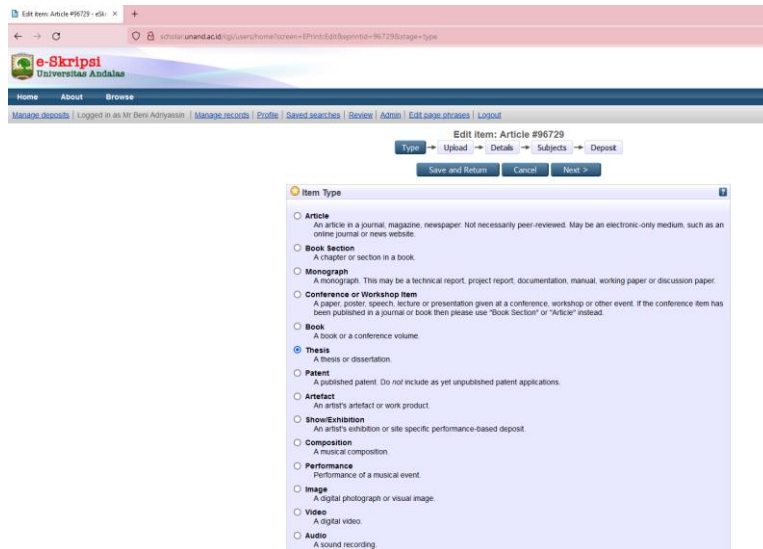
Edit item: Article #96729 - eSk ×
+
scholar.unand.ac.id/cgi/users/home?screen=EPrint::Edit&eprintid=96729&stage=type

e-Skripsi
Universitas Andalas

Home About Browse

Manage deposits | Logged in as Mr Beni Adriyassin | Manage records | Profile | Saved searches | Review | Admin | Edit page phrases | Logout

Edit item: Article #96729

Type → Upload → Details → Subjects → Deposit

Save and Return Cancel Next >

Item Type

Article
An article in a journal, magazine, newspaper. Not necessarily peer-reviewed. May be an electronic-only medium, such as an online journal or news website.

Book Section
A chapter or section in a book.

Monograph
A monograph. This may be a technical report, project report, documentation, manual, working paper or discussion paper.

Conference or Workshop Item
A paper, poster, speech, lecture or presentation given at a conference, workshop or other event. If the conference item has been published in a journal or book then please use "Book Section" or "Article" instead.

Book
A book or a conference volume.

Thesis
A thesis or dissertation.

Patent
A published patent. Do not include as yet unpublished patent applications.

Artefact
An artist's artefact or work product.

Show/Exhibition
An artist's exhibition or site specific performance-based deposit.

Composition
A musical composition.

Performance
Performance of a musical event.

Image
A digital photograph or visual image.

Video
A digital video.

Audio
A sound recording.